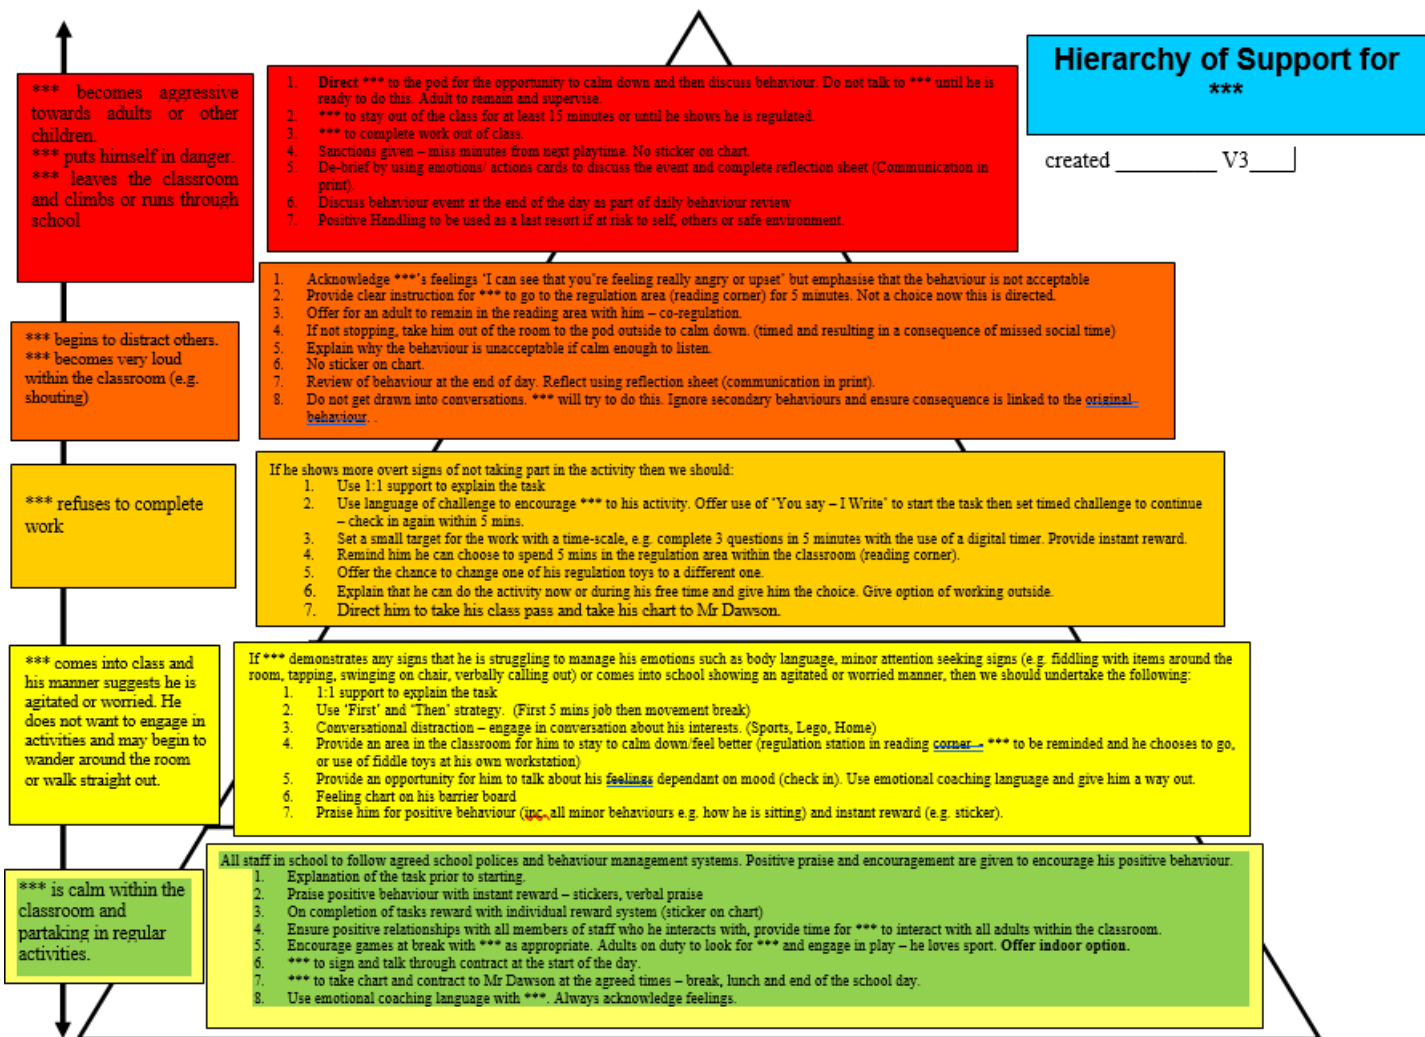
Hierarchy of Support for ***

created __________ V3____

*** becomes aggressive towards adults or other children.
*** puts himself in danger.
*** leaves the classroom and climbs or runs through school

1. Direct *** to the pod for the opportunity to calm down and then discuss behaviour. Do not talk to *** until he is ready to do this. Adult to remain and supervise.
2. *** to stay out of the class for at least 15 minutes or until he shows he is regulated.
3. *** to complete work out of class.
4. Sanctions given – miss minutes from next playtime. No sticker on chart.
5. De-brief by using emotions/ actions cards to discuss the event and complete reflection sheet (Communication in print).
6. Discuss behaviour event at the end of the day as part of daily behaviour review
7. Positive Handling to be used as a last resort if at risk to self, others or safe environment.

*** begins to distract others.
*** becomes very loud within the classroom (e.g. shouting)

1. Acknowledge ***'s feelings 'I can see that you're feeling really angry or upset' but emphasise that the behaviour is not acceptable
2. Provide clear instruction for *** to go to the regulation area (reading corner) for 5 minutes. Not a choice now this is directed.
3. Offer for an adult to remain in the reading area with him – co-regulation.
4. If not stopping, take him out of the room to the pod outside to calm down. (timed and resulting in a consequence of missed social time)
5. Explain why the behaviour is unacceptable if calm enough to listen.
6. No sticker on chart.
7. Review of behaviour at the end of day. Reflect using reflection sheet (communication in print).
8. Do not get drawn into conversations. *** will try to do this. Ignore secondary behaviours and ensure consequence is linked to the original behaviour. .

*** refuses to complete work

If he shows more overt signs of not taking part in the activity then we should:
1. Use 1:1 support to explain the task
2. Use language of challenge to encourage *** to his activity. Offer use of 'You say – I Write' to start the task then set timed challenge to continue – check in again within 5 mins.
3. Set a small target for the work with a time-scale, e.g. complete 3 questions in 5 minutes with the use of a digital timer. Provide instant reward.
4. Remind him he can choose to spend 5 mins in the regulation area within the classroom (reading corner).
5. Offer the chance to change one of his regulation toys to a different one.
6. Explain that he can do the activity now or during his free time and give him the choice. Give option of working outside.
7. Direct him to take his class pass and take his chart to Mr Dawson.

*** comes into class and his manner suggests he is agitated or worried. He does not want to engage in activities and may begin to wander around the room or walk straight out.

If *** demonstrates any signs that he is struggling to manage his emotions such as body language, minor attention seeking signs (e.g. fiddling with items around the room, tapping, swinging on chair, verbally calling out) or comes into school showing an agitated or worried manner, then we should undertake the following:
1. 1:1 support to explain the task
2. Use 'First' and 'Then' strategy. (First 5 mins job then movement break)
3. Conversational distraction – engage in conversation about his interests. (Sports, Lego, Home)
4. Provide an area in the classroom for him to stay to calm down/feel better (regulation station in reading corner – *** to be reminded and he chooses to go, or use of fiddle toys at his own workstation)
5. Provide an opportunity for him to talk about his feelings dependant on mood (check in). Use emotional coaching language and give him a way out.
6. Feeling chart on his barrier board
7. Praise him for positive behaviour (inc. all minor behaviours e.g. how he is sitting) and instant reward (e.g. sticker).

*** is calm within the classroom and partaking in regular activities.

All staff in school to follow agreed school polices and behaviour management systems. Positive praise and encouragement are given to encourage his positive behaviour.
1. Explanation of the task prior to starting.
2. Praise positive behaviour with instant reward – stickers, verbal praise
3. On completion of tasks reward with individual reward system (sticker on chart)
4. Ensure positive relationships with all members of staff who he interacts with, provide time for *** to interact with all adults within the classroom.
5. Encourage games at break with *** as appropriate. Adults on duty to look for *** and engage in play – he loves sport. Offer indoor option.
6. *** to sign and talk through contract at the start of the day.
7. *** to take chart and contract to Mr Dawson at the agreed times – break, lunch and end of the school day.
8. Use emotional coaching language with ***. Always acknowledge feelings.